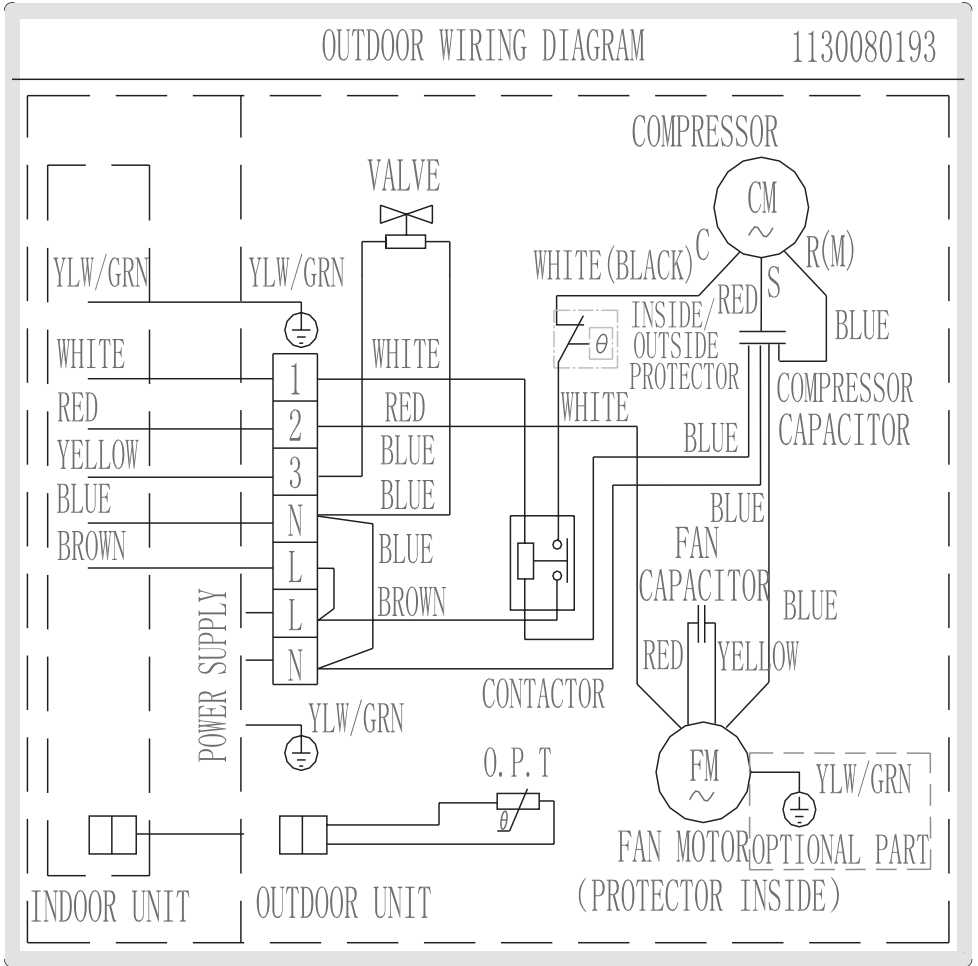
OUTDOOR WIRING DIAGRAM 1130080193

COMPRESSOR

VALVE

CM
$\sim$

C

R(M)

S

WHITE(BLACK)

YLW/GRN

YLW/GRN

RED

BLUE

INSIDE/ OUTSIDE PROTECTOR

$\theta$

WHITE

WHITE

1

RED

COMPRESSOR CAPACITOR

RED

2

WHITE

YELLOW

3

BLUE

BLUE

BLUE

BLUE

N

BLUE

BROWN

BLUE

L

FAN CAPACITOR

L

BROWN

BLUE

POWER SUPPLY

N

RED

YELLOW

CONTACTOR

YLW/GRN

O.P.T

$\theta$

FM
$\sim$

YLW/GRN

FAN MOTOR

OPTIONAL PART

(PROTECTOR INSIDE)

INDOOR UNIT

OUTDOOR UNIT